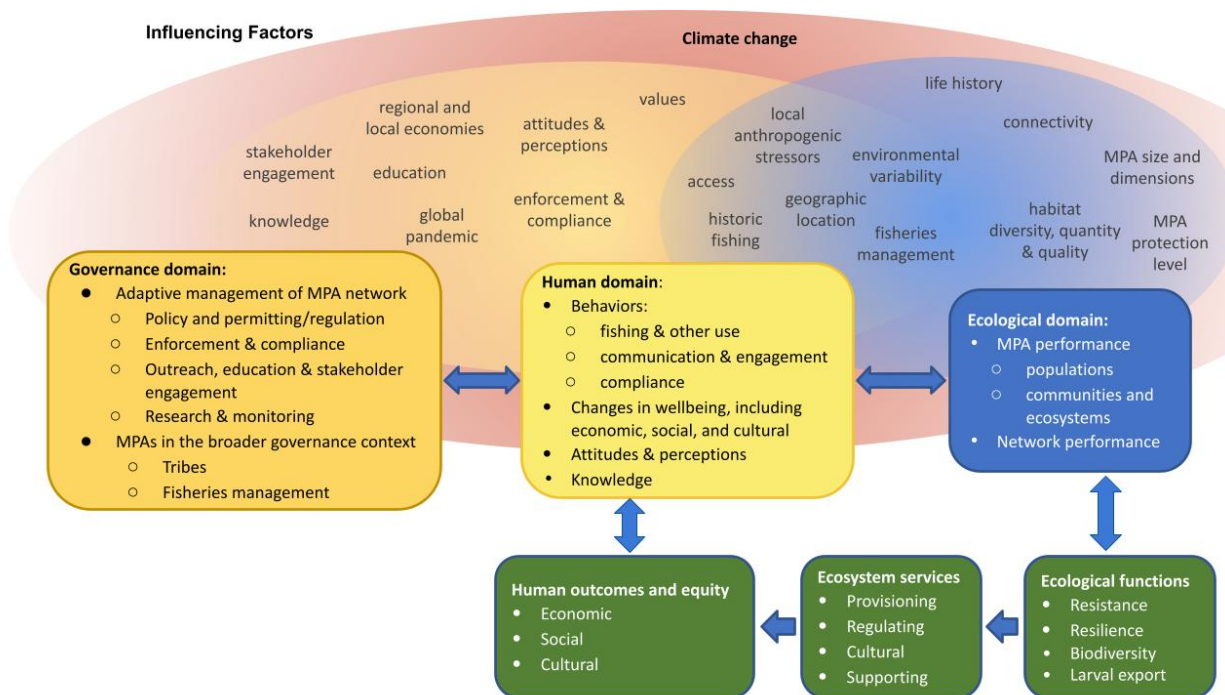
Influencing Factors

Climate change

stakeholder engagement

knowledge

regional and local economies

education

global pandemic

attitudes & perceptions

enforcement & compliance

values

access

local anthropogenic stressors

historic fishing

geographic location

environmental variability

fisheries management

life history

connectivity

MPA size and dimensions

habitat diversity, quantity & quality

MPA protection level

Governance domain:
- Adaptive management of MPA network
  - Policy and permitting/regulation
  - Enforcement & compliance
  - Outreach, education & stakeholder engagement
  - Research & monitoring
- MPAs in the broader governance context
  - Tribes
  - Fisheries management

Human domain:
- Behaviors:
  - fishing & other use
  - communication & engagement
  - compliance
- Changes in wellbeing, including economic, social, and cultural
- Attitudes & perceptions
- Knowledge

Ecological domain:
- MPA performance
  - populations
  - communities and ecosystems
- Network performance

Human outcomes and equity
- Economic
- Social
- Cultural

Ecosystem services
- Provisioning
- Regulating
- Cultural
- Supporting

Ecological functions
- Resistance
- Resilience
- Biodiversity
- Larval export